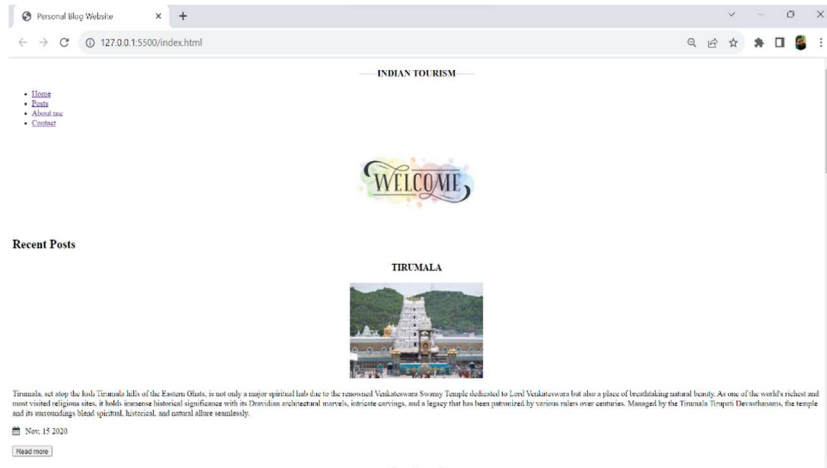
Personal Blog Website × +

127.0.0.1:5500/index.html

INDIAN TOURISM

- Home
- Posts
- About me
- Contact

WELCOME

Recent Posts

TIRUMALA

Tirumala, set atop the lush Tirumala hills of the Eastern Ghats, is not only a major spiritual hub due to the renowned Venkateswara Swamy Temple dedicated to Lord Venkateswara but also a place of breathtaking natural beauty. As one of the world's richest and most visited religious sites, it holds immense historical significance with its Dravidian architectural marvels, intricate carvings, and a legacy that has been patronized by various rulers over centuries. Managed by the Tirumala Tirupati Devasthanams, the temple and its surroundings blend spiritual, historical, and natural allure seamlessly.

Nov. 15 2020

Read more